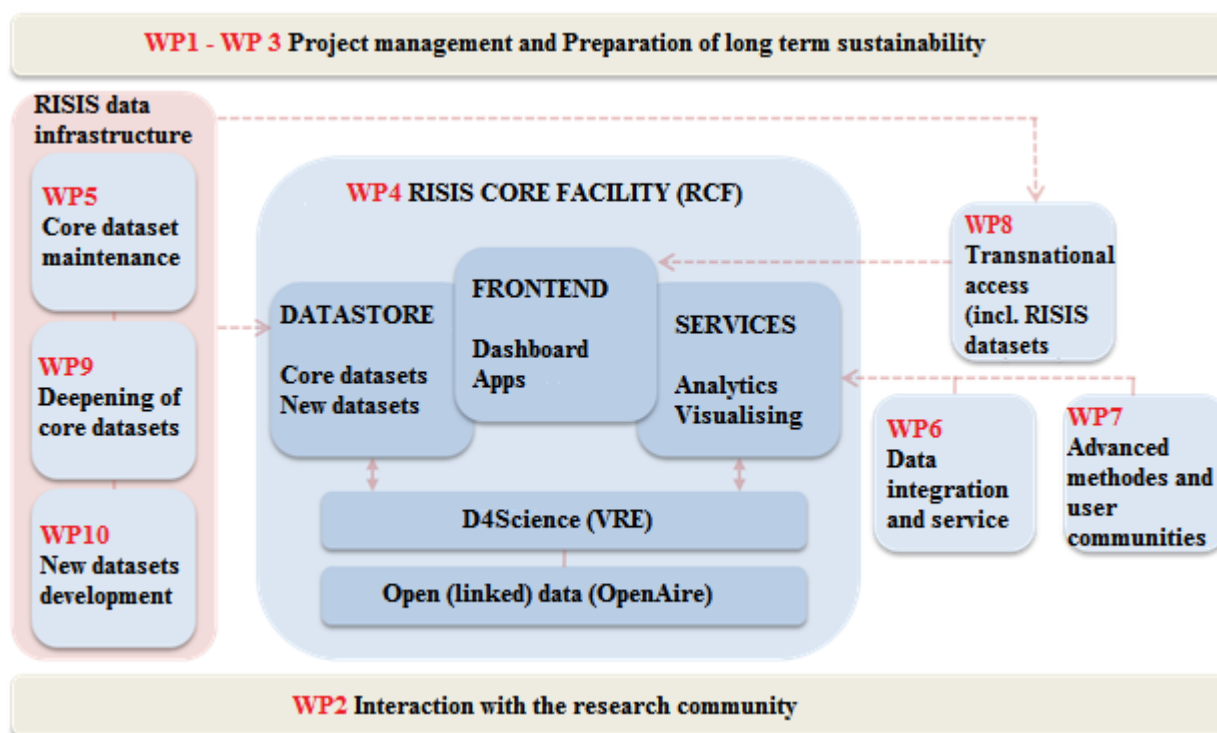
WP1 - WP 3 Project management and Preparation of long term sustainability

RISIS data infrastructure

WP5
Core dataset maintenance

WP9
Deepening of core datasets

WP10
New datasets development

WP4 RISIS CORE FACILITY (RCF)

DATASTORE

Core datasets
New datasets

FRONTEND

Dashboard
Apps

SERVICES

Analytics
Visualising

D4Science (VRE)

Open (linked) data (OpenAire)

WP8
Transnational access
(incl. RISIS datasets

WP6
Data integration and service

WP7
Advanced methodes and user communities

WP2 Interaction with the research community